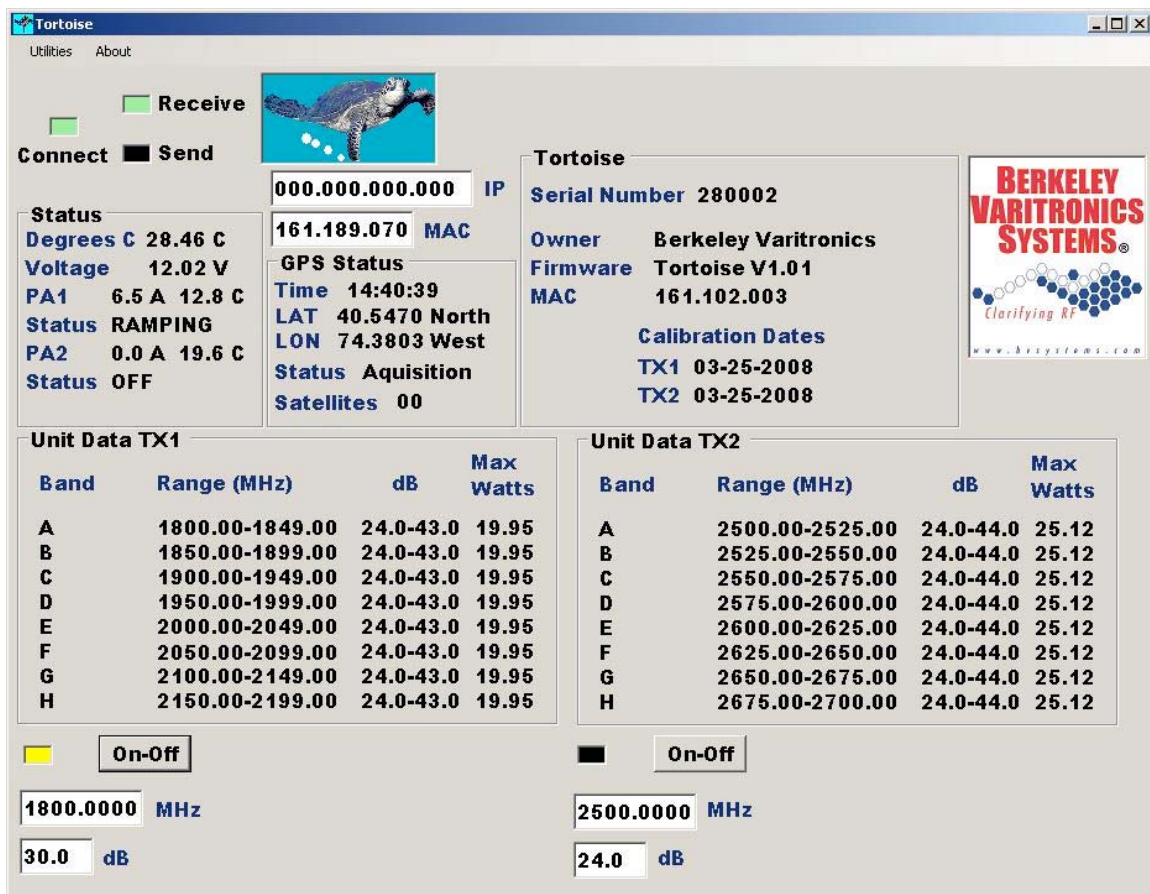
Tortoise

Utilities About

Receive

Connect Send

000.000.000.000 IP

161.189.070 MAC

Status
Degrees C 28.46 C
Voltage 12.02 V
PA1 6.5 A 12.8 C
Status RAMPING
PA2 0.0 A 19.6 C
Status OFF

GPS Status
Time 14:40:39
LAT 40.5470 North
LON 74.3803 West
Status Aquisition
Satellites 00

Tortoise
Serial Number 280002
Owner Berkeley Varitronics
Firmware Tortoise V1.01
MAC 161.102.003

Calibration Dates
TX1 03-25-2008
TX2 03-25-2008

BERKELEY VARITRONICS SYSTEMS®
Clarifying RF
www.bvsystems.com

Unit Data TX1

| Band | Range (MHz) | dB | Max Watts |
|---|---|---|---|
| A | 1800.00-1849.00 | 24.0-43.0 | 19.95 |
| B | 1850.00-1899.00 | 24.0-43.0 | 19.95 |
| C | 1900.00-1949.00 | 24.0-43.0 | 19.95 |
| D | 1950.00-1999.00 | 24.0-43.0 | 19.95 |
| E | 2000.00-2049.00 | 24.0-43.0 | 19.95 |
| F | 2050.00-2099.00 | 24.0-43.0 | 19.95 |
| G | 2100.00-2149.00 | 24.0-43.0 | 19.95 |
| H | 2150.00-2199.00 | 24.0-43.0 | 19.95 |

Unit Data TX2

| Band | Range (MHz) | dB | Max Watts |
|---|---|---|---|
| A | 2500.00-2525.00 | 24.0-44.0 | 25.12 |
| B | 2525.00-2550.00 | 24.0-44.0 | 25.12 |
| C | 2550.00-2575.00 | 24.0-44.0 | 25.12 |
| D | 2575.00-2600.00 | 24.0-44.0 | 25.12 |
| E | 2600.00-2625.00 | 24.0-44.0 | 25.12 |
| F | 2625.00-2650.00 | 24.0-44.0 | 25.12 |
| G | 2650.00-2675.00 | 24.0-44.0 | 25.12 |
| H | 2675.00-2700.00 | 24.0-44.0 | 25.12 |

On-Off

1800.0000 MHz

30.0 dB

On-Off

2500.0000 MHz

24.0 dB